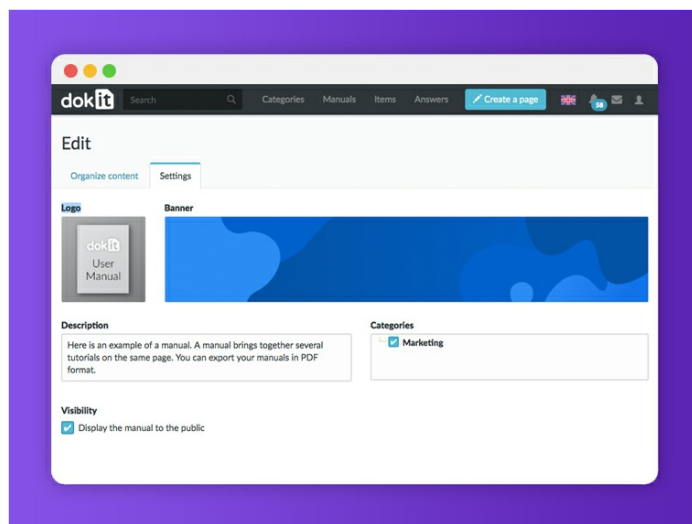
dokit

Search

Categories Manuals Items Answers

Create a page

38

Edit

Organize content Settings

Logo

dokit
User Manual

Banner

Description

Here is an example of a manual. A manual brings together several tutorials on the same page. You can export your manuals in PDF format.

Categories

Marketing

Visibility

Display the manual to the public